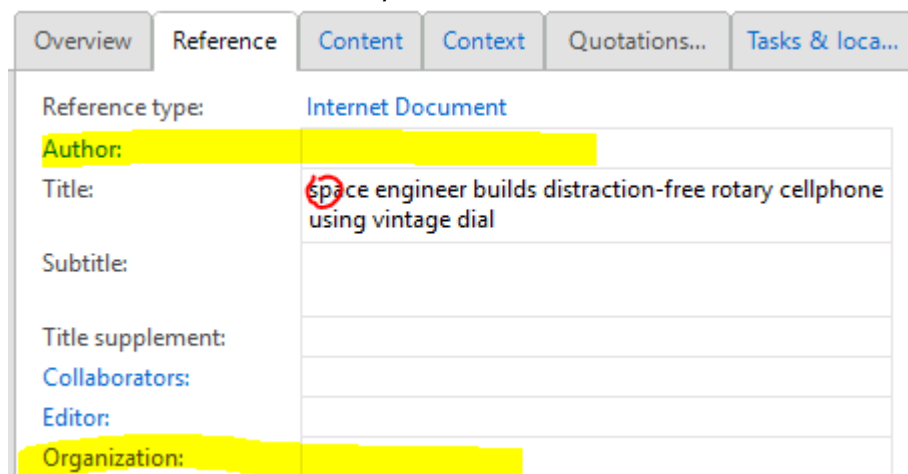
Overview Reference Content Context Quotations... Tasks & loca...

Reference type: Internet Document

Author:

Title: space engineer builds distraction-free rotary cellphone using vintage dial

Subtitle:

Title supplement:

Collaborators:

Editor:

Organization: